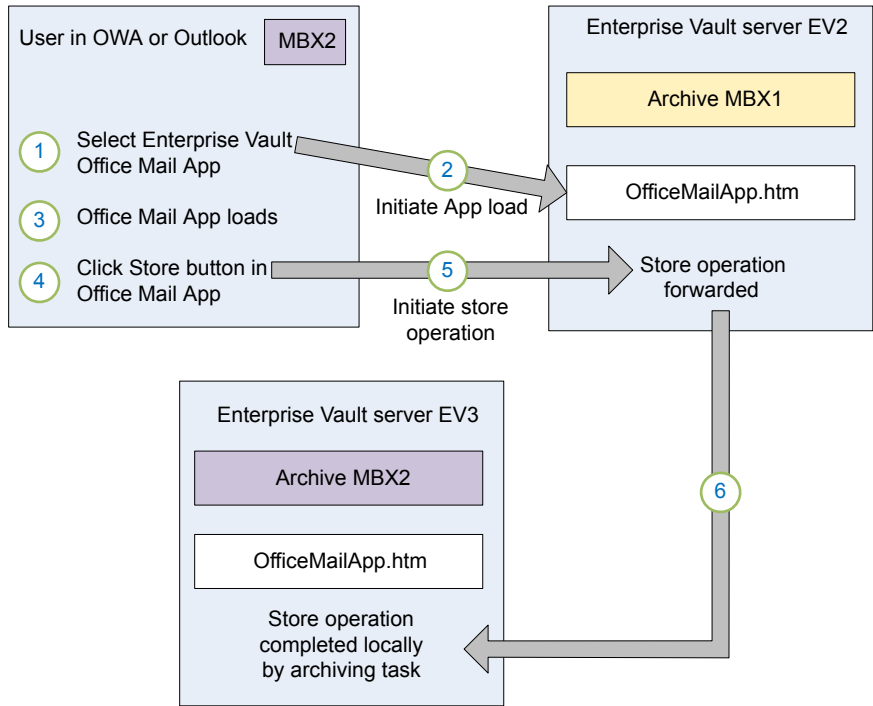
User in OWA or Outlook

MBX2

1 Select Enterprise Vault Office Mail App

3 Office Mail App loads

4 Click Store button in Office Mail App

2 Initiate App load

5 Initiate store operation

Enterprise Vault server EV2

Archive MBX1

OfficeMailApp.htm

Store operation forwarded

6

Enterprise Vault server EV3

Archive MBX2

OfficeMailApp.htm

Store operation completed locally by archiving task